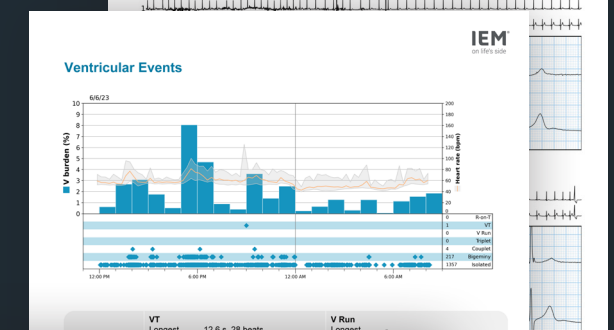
IEM
on life's side

Ventricular Events

6/6/23

10
9
8
7
6
5
4
3
2
1
0

V burden (%)

200
180
160
140
120
100
80
60
40
20
0

Heart rate (bpm)

| 0 | R-on-T |
|---|---|
| 1 | VT |
| 0 | V Run |
| 0 | Triplet |
| 4 | Couplet |
| 217 | Bigeminy |
| 1357 | Isolated |

12:00 PM
6:00 PM
12:00 AM
6:00 AM

VT
Longest 12.6 s, 28 beats

V Run
Longest